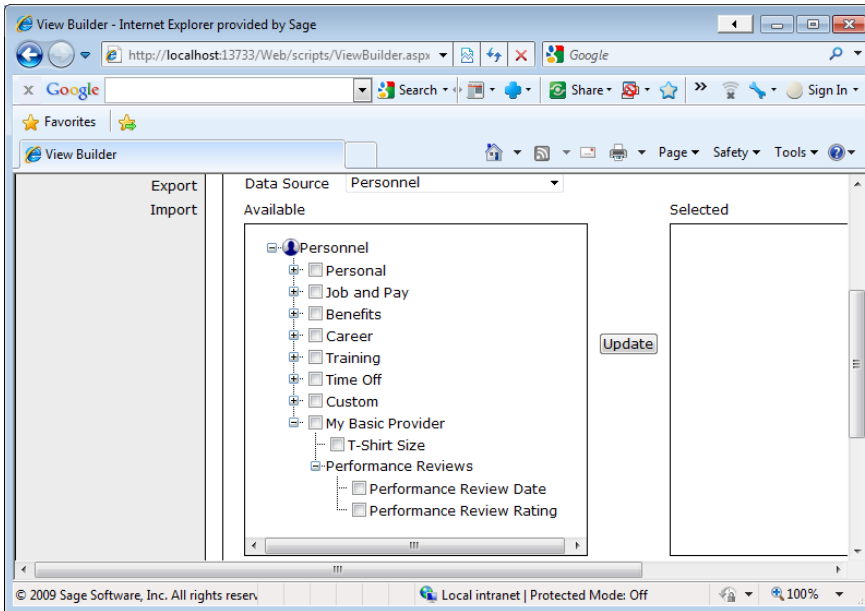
View Builder - Internet Explorer provided by Sage

http://localhost:13733/Web/scripts/ViewBuilder.aspx

Google

Google

Search

Share

Sign In

Favorites

View Builder

Page Safety Tools

Export
Import

Data Source Personnel

Available

Personnel
Personal
Job and Pay
Benefits
Career
Training
Time Off
Custom
My Basic Provider
T-Shirt Size
Performance Reviews
Performance Review Date
Performance Review Rating

Update

Selected

© 2009 Sage Software, Inc. All rights reserv

Local intranet | Protected Mode: Off

100%